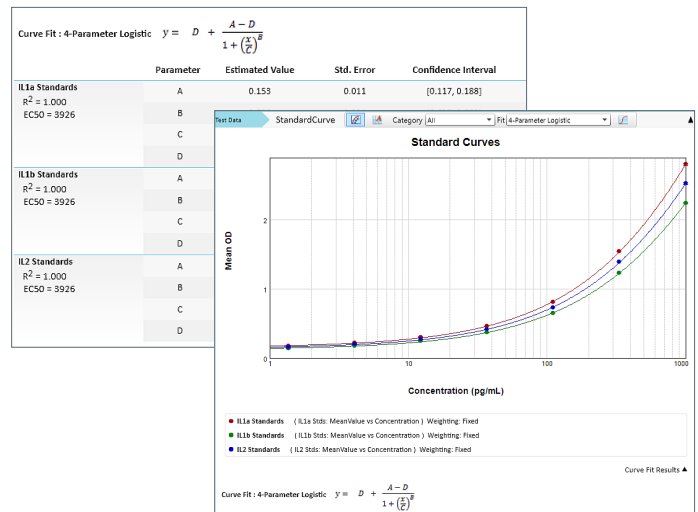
Curve Fit : 4-Parameter Logistic $y = D + \frac{A - D}{1 + \left(\frac{x}{C}\right)^B}$

| | Parameter | Estimated Value | Std. Error | Confidence Interval |
|---|---|---|---|---|
| IL1a Standards $R^2$ = 1.000 EC50 = 3926 | A | 0.153 | 0.011 | [0.117, 0.188] |
| | B | | | |
| | C | | | |
| | D | | | |
| IL1b Standards $R^2$ = 1.000 EC50 = 3926 | A | | | |
| | B | | | |
| | C | | | |
| | D | | | |
| IL2 Standards $R^2$ = 1.000 EC50 = 3926 | A | | | |
| | B | | | |
| | C | | | |
| | D | | | |

Test Data StandardCurve Category All Fit 4-Parameter Logistic

Standard Curves

Mean OD

0
1
2

1
10
100
1000

Concentration (pg/mL)

IL1a Standards ( IL1a Stds: MeanValue vs Concentration ) Weighting: Fixed
IL1b Standards ( IL1b Stds: MeanValue vs Concentration ) Weighting: Fixed
IL2 Standards ( IL2 Stds: MeanValue vs Concentration ) Weighting: Fixed

Curve Fit Results

Curve Fit : 4-Parameter Logistic $y = D + \frac{A - D}{1 + \left(\frac{x}{C}\right)^B}$